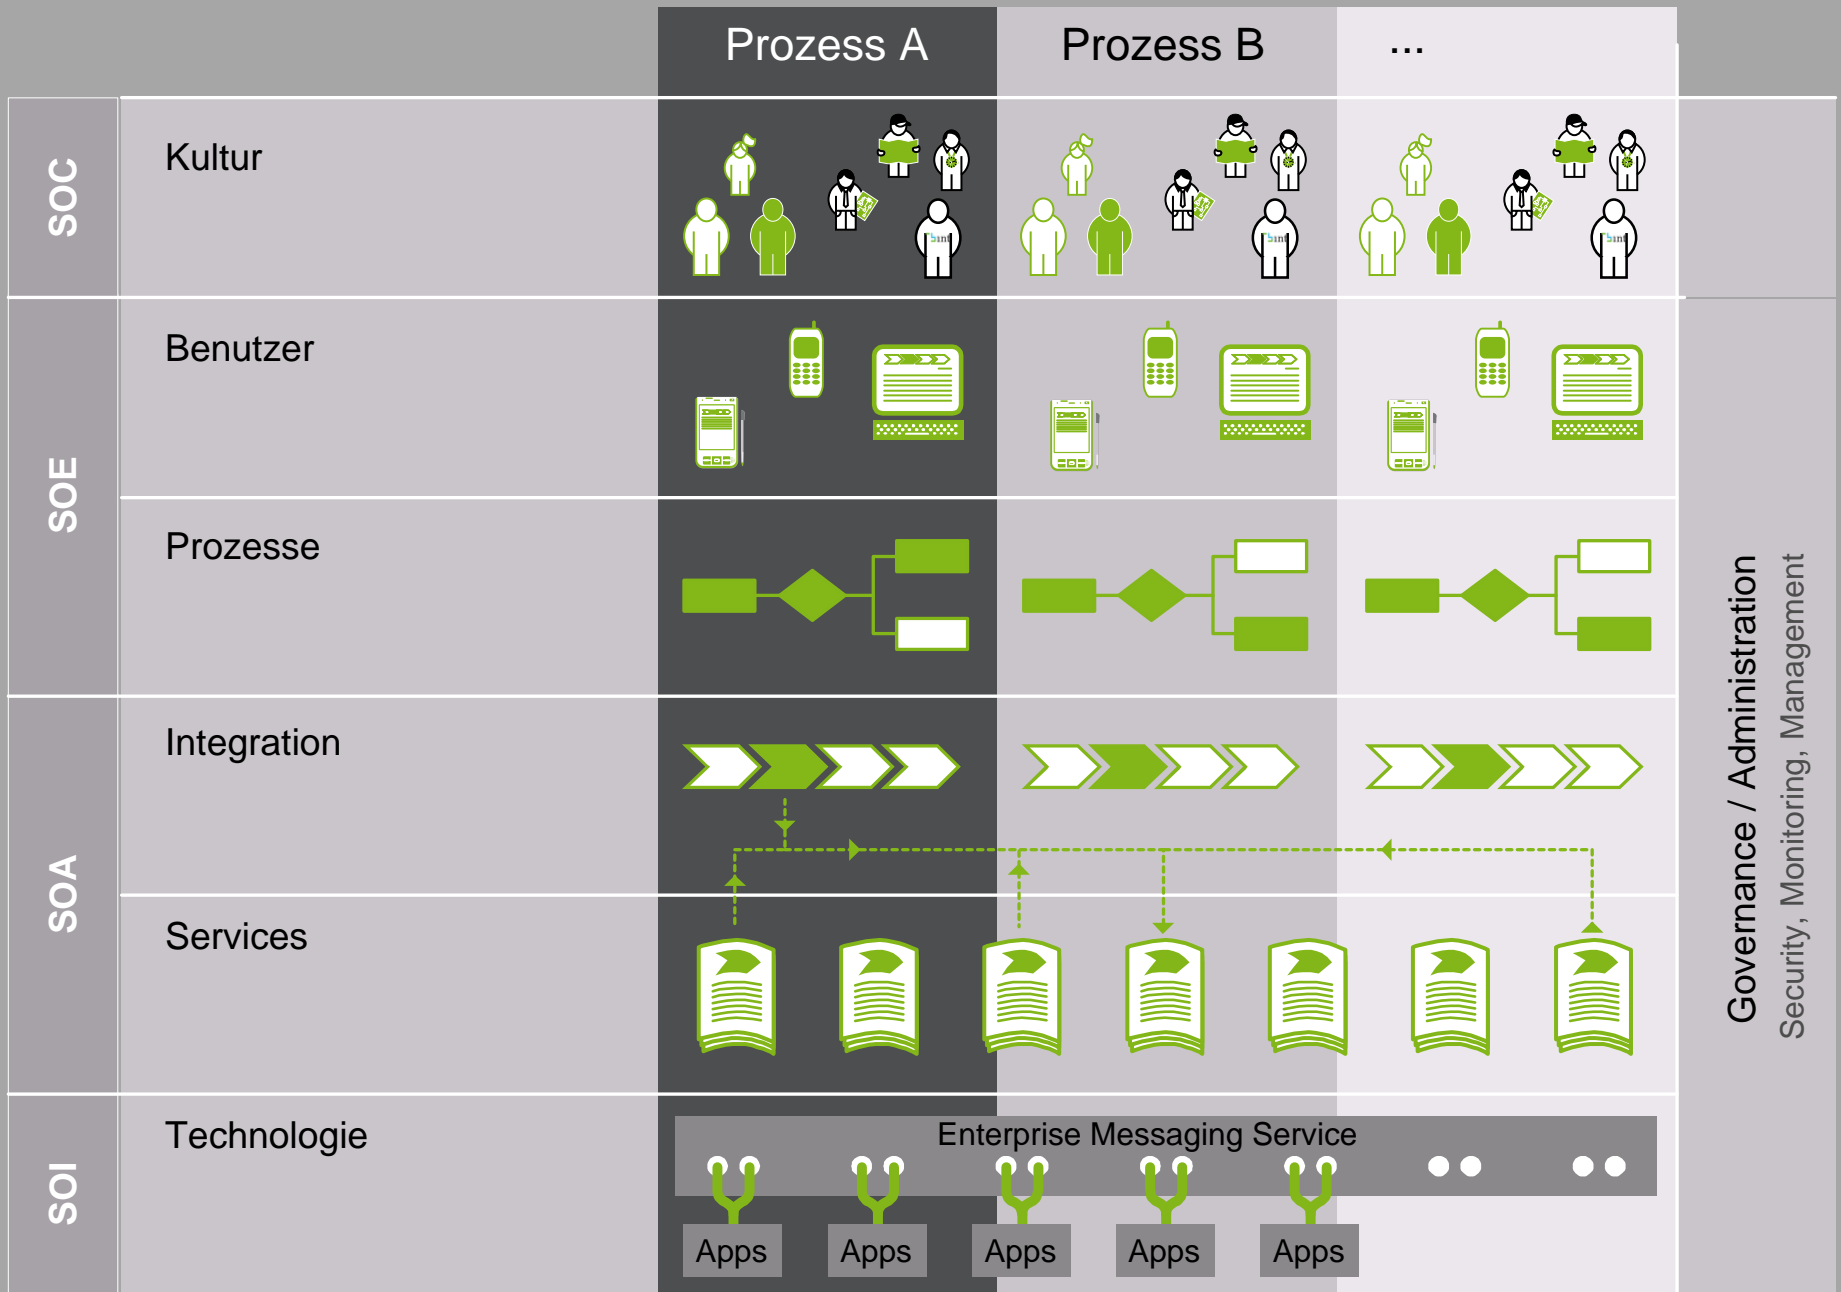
Prozess A
Prozess B
...

SOC
Kultur

SOE
Benutzer
Prozesse

SOA
Integration
Services

SOI
Technologie

Enterprise Messaging Service

Apps
Apps
Apps
Apps
Apps

Governance / Administration
Security, Monitoring, Management